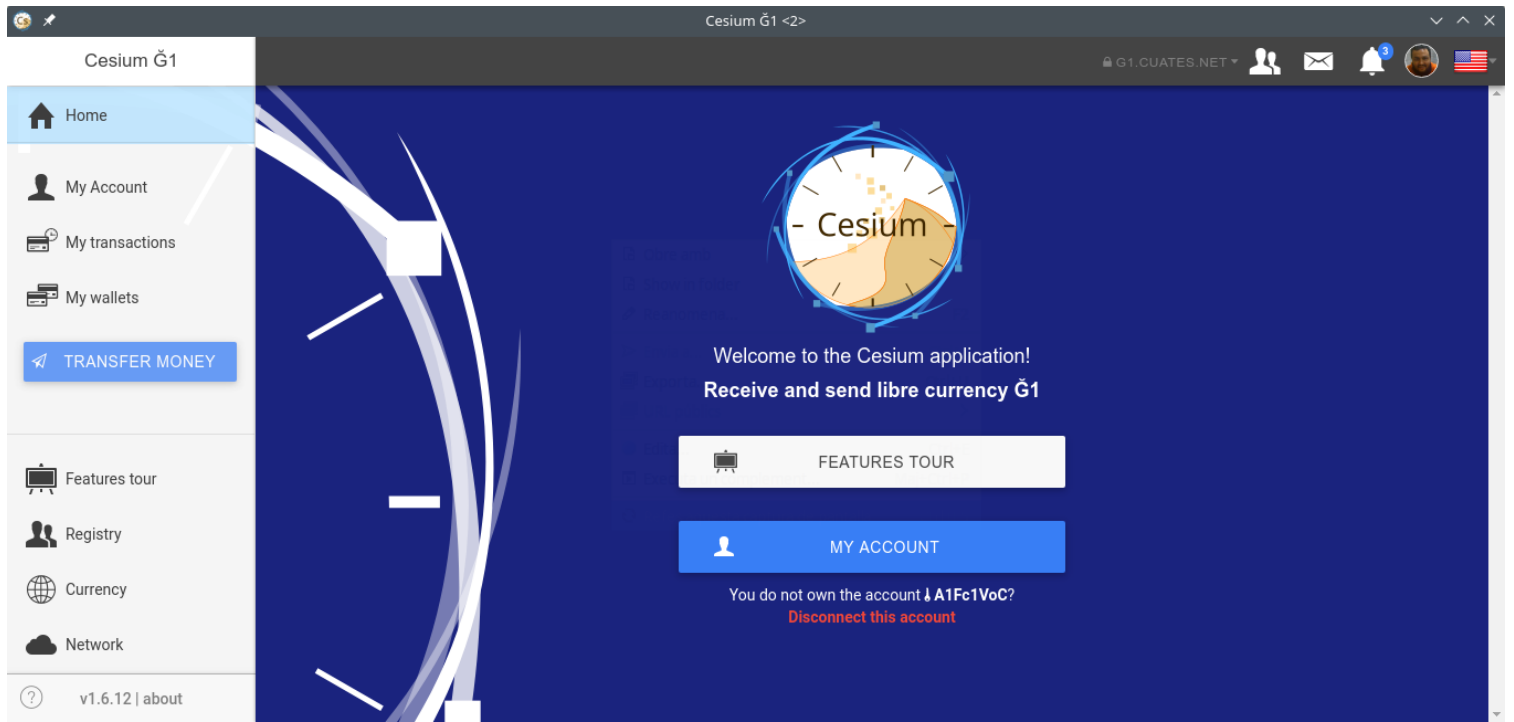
Cesium Ğ1 <2>

Cesium Ğ1

G1.CUATES.NET

3

Home

My Account

My transactions

My wallets

TRANSFER MONEY

Features tour

Registry

Currency

Network

v1.6.12 | about

Cesium

Welcome to the Cesium application!

Receive and send libre currency Ğ1

FEATURES TOUR

MY ACCOUNT

You do not own the account A1Fc1VoC?

Disconnect this account